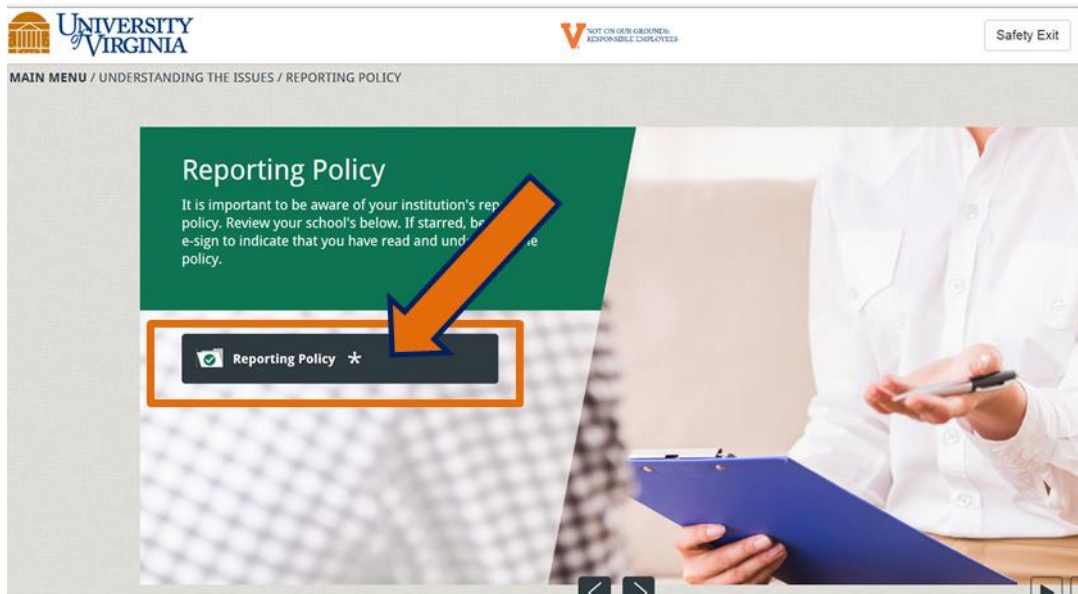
UNIVERSITY of VIRGINIA

NOT ON OUR GROUNDS: RESPONSIBLE EMPLOYEES

Safety Exit

MAIN MENU / UNDERSTANDING THE ISSUES / REPORTING POLICY

Reporting Policy

It is important to be aware of your institution's rep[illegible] policy. Review your school's below. If starred, be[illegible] e-sign to indicate that you have read and und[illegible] the policy.

Reporting Policy *